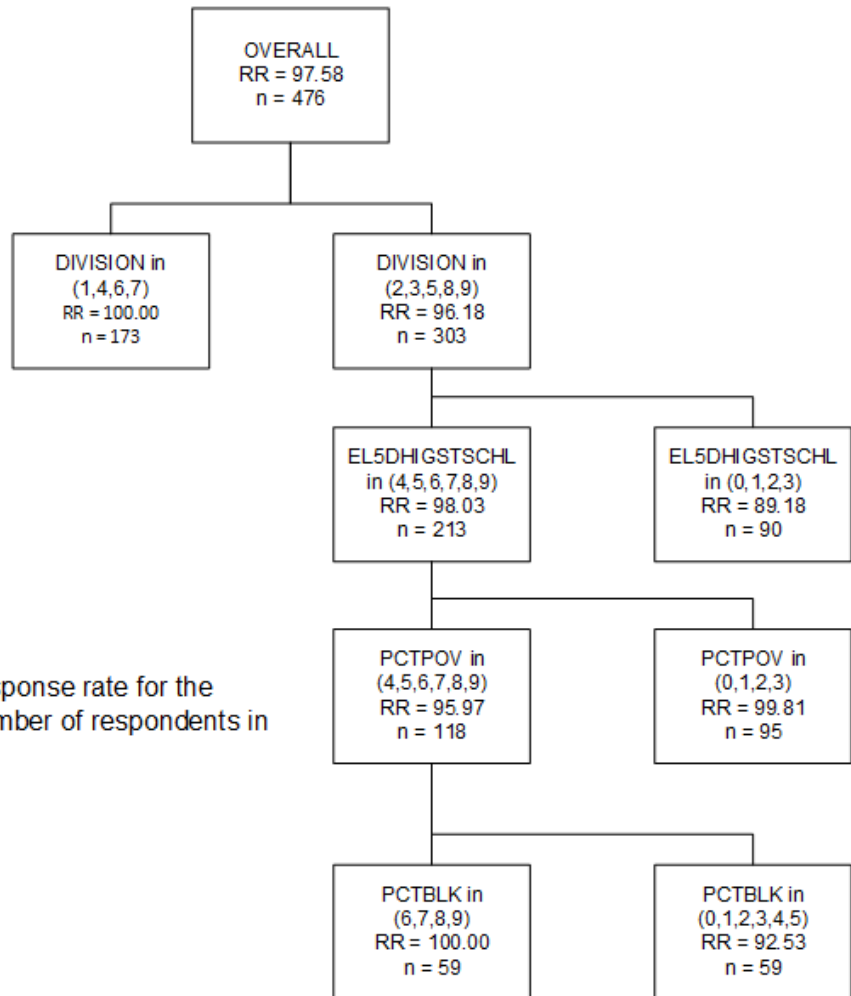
OVERALL
RR = 97.58
n = 476

DIVISION in
(1,4,6,7)
RR = 100.00
n = 173

DIVISION in
(2,3,5,8,9)
RR = 96.18
n = 303

EL5DHIGSTSCHL
in (4,5,6,7,8,9)
RR = 98.03
n = 213

EL5DHIGSTSCHL
in (0,1,2,3)
RR = 89.18
n = 90

ponse rate for the
nber of respondents in

PCTPOV in
(4,5,6,7,8,9)
RR = 95.97
n = 118

PCTPOV in
(0,1,2,3)
RR = 99.81
n = 95

PCTBLK in
(6,7,8,9)
RR = 100.00
n = 59

PCTBLK in
(0,1,2,3,4,5)
RR = 92.53
n = 59